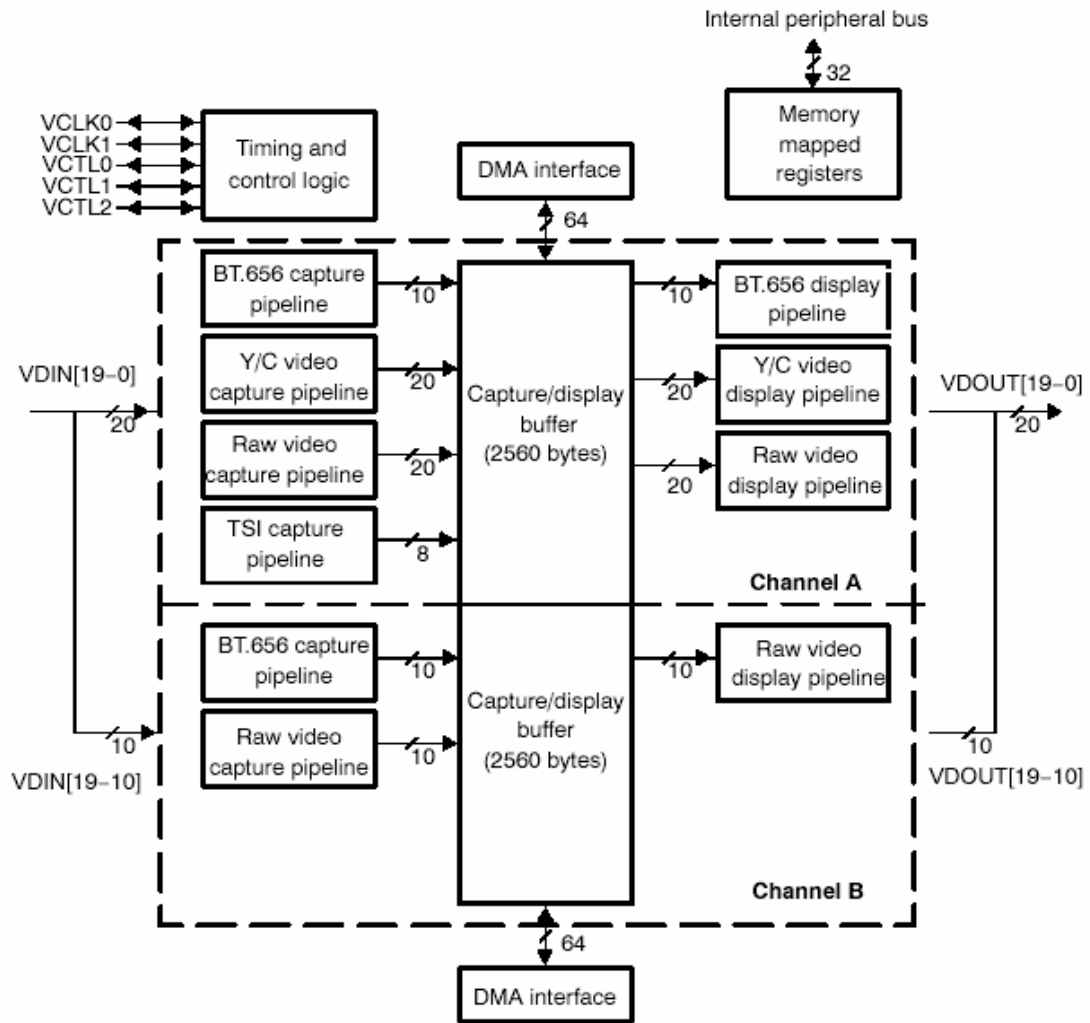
Internal peripheral bus

32

VCLK0
VCLK1
VCTL0
VCTL1
VCTL2

Timing and control logic

DMA interface

Memory mapped registers

64

BT.656 capture pipeline

10

Y/C video capture pipeline

20

Raw video capture pipeline

20

TSI capture pipeline

8

Capture/display buffer (2560 bytes)

10

BT.656 display pipeline

20

Y/C video display pipeline

20

Raw video display pipeline

VDIN[19–0]

20

VDOUT[19–0]

20

Channel A

BT.656 capture pipeline

10

Raw video capture pipeline

10

Capture/display buffer (2560 bytes)

10

Raw video display pipeline

10

VDIN[19–10]

10

VDOUT[19–10]

Channel B

64

DMA interface